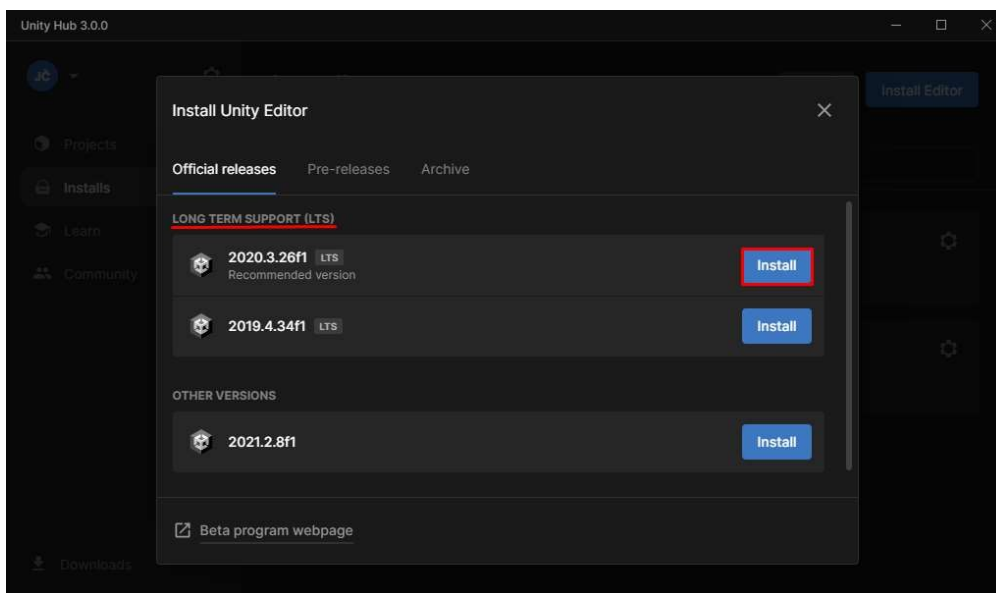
Unity Hub 3.0.0

JČ

Projects

Installs

Learn

Community

Downloads

Install Editor

Install Unity Editor

Official releases Pre-releases Archive

LONG TERM SUPPORT (LTS)

2020.3.26f1 LTS
Recommended version

Install

2019.4.34f1 LTS

Install

OTHER VERSIONS

2021.2.8f1

Install

Beta program webpage